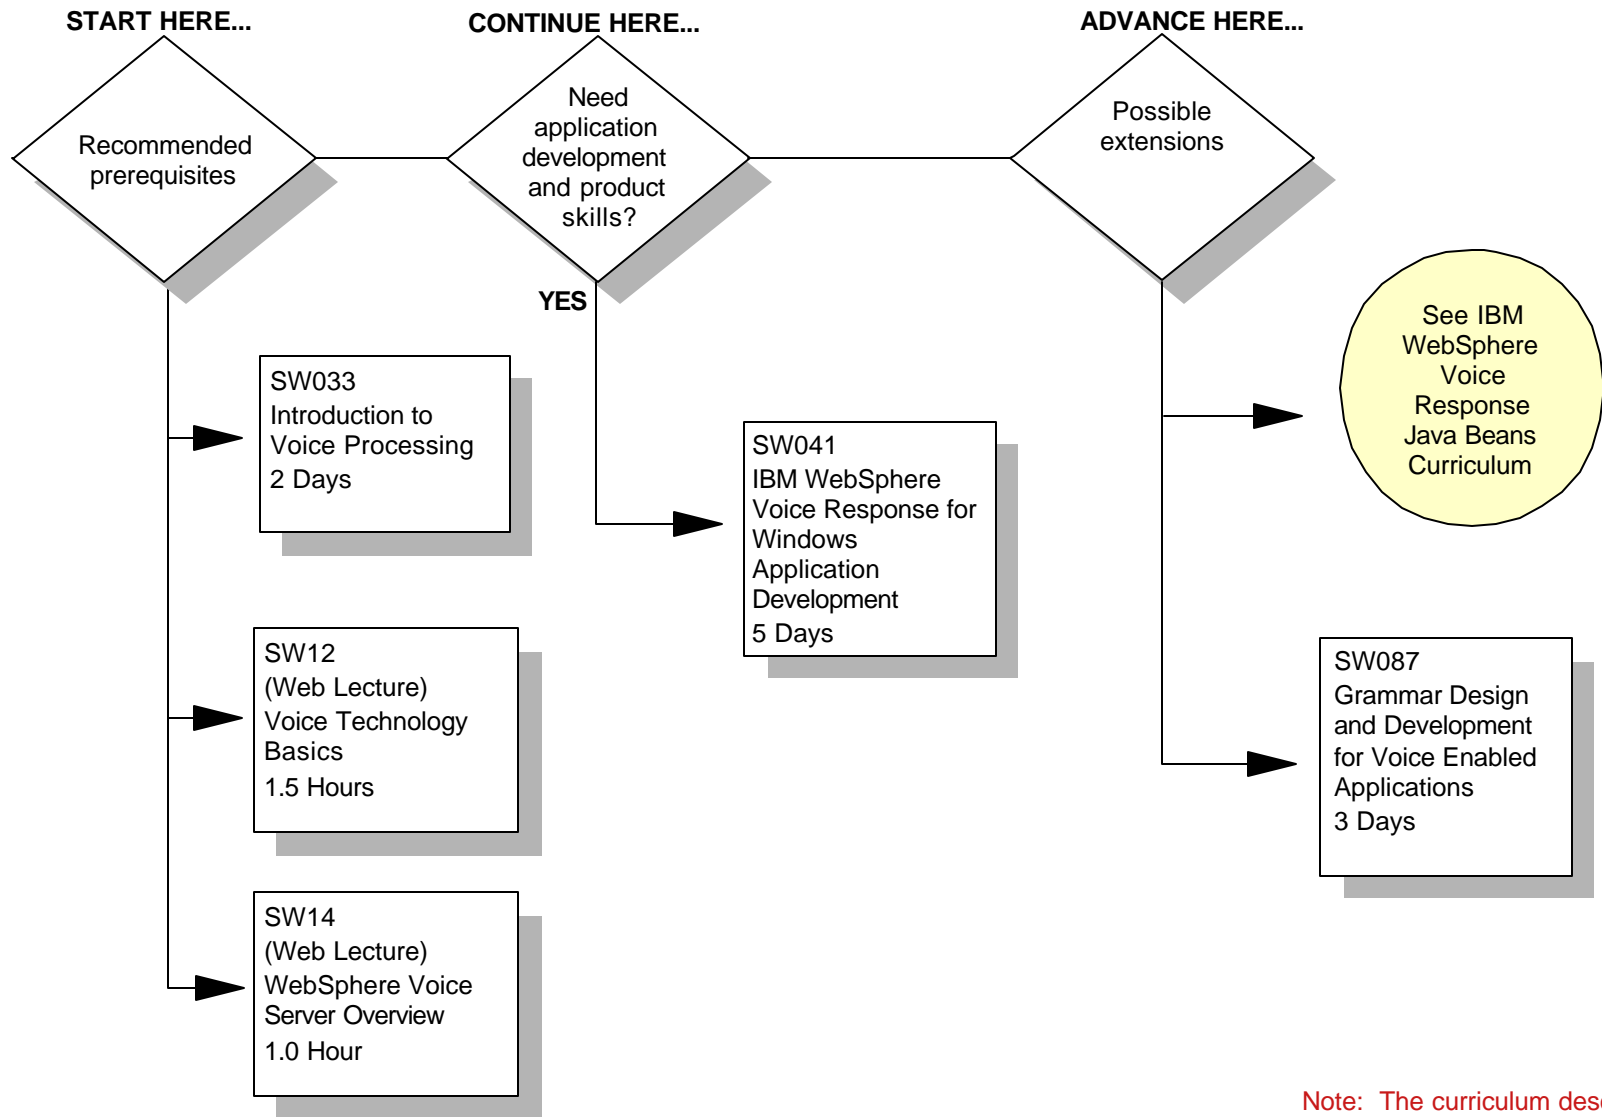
START HERE...

Recommended prerequisites

CONTINUE HERE...

Need application development and product skills?

YES

ADVANCE HERE...

Possible extensions

SW033
Introduction to Voice Processing
2 Days

SW12
(Web Lecture)
Voice Technology Basics
1.5 Hours

SW14
(Web Lecture)
WebSphere Voice Server Overview
1.0 Hour

SW041
IBM WebSphere Voice Response for Windows Application Development
5 Days

See IBM WebSphere Voice Response Java Beans Curriculum

SW087
Grammar Design and Development for Voice Enabled Applications
3 Days

Note: The curriculum des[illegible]